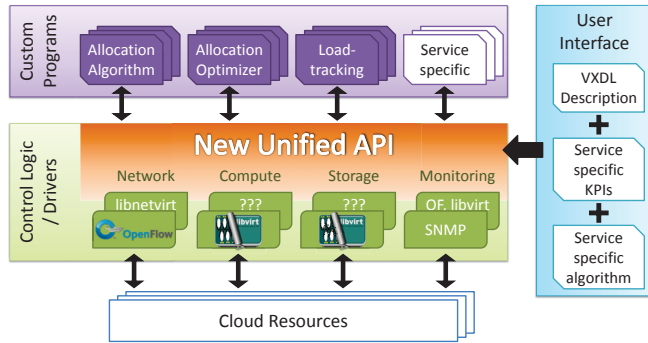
Custom Programs

Allocation Algorithm

Allocation Optimizer

Load-tracking

Service specific

User Interface

VXDL Description

+

Service specific KPIs

+

Service specific algorithm

Control Logic / Drivers

New Unified API

Network

Compute

Storage

Monitoring

libnetvirt

???

???

OF. libvirt

OpenFlow

libvirt

libvirt

SNMP

Cloud Resources